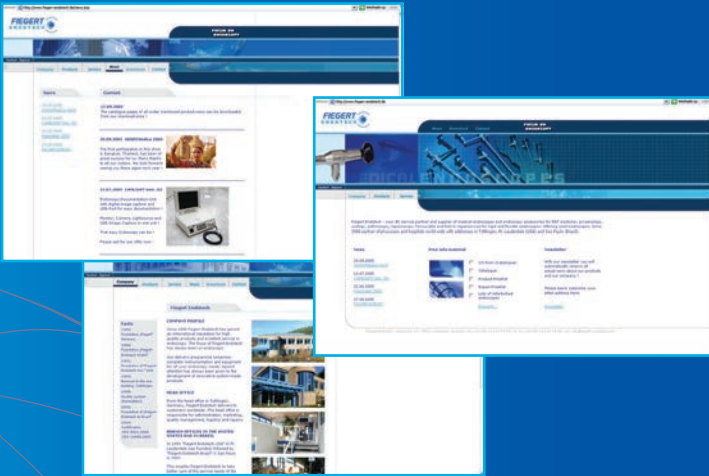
FIEGERT ENDOTECH

FOCUS ON ENDOSCOPY

Company Products Service News Downloads Contact

News

Contents

27.09.2005

28.06.2005

23.01.2005

FIEGERT ENDOTECH

FOCUS ON ENDOSCOPY

Company Products Service

News

Press info material

Newsletter

Company Products Service News Downloads Contact

Fiegert Endotech

COMPANY PROFILE

HEAD OFFICE

BRANCH OFFICES IN THE UNITED STATES AND IN BRAZIL

Facts